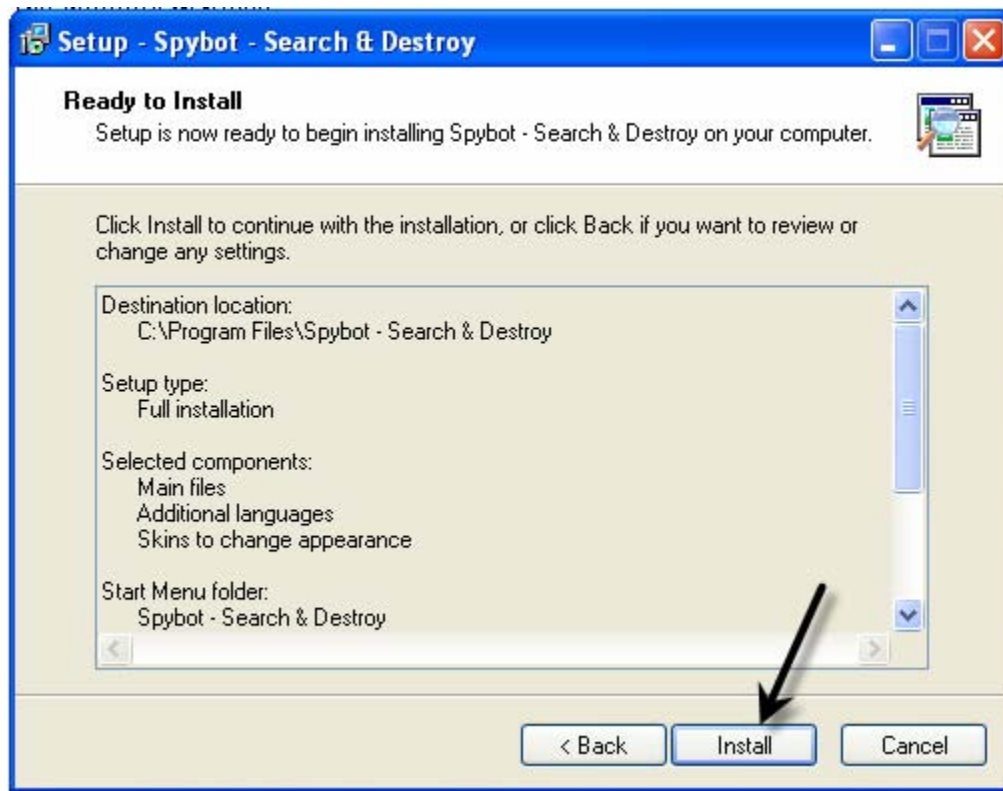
Setup - Spybot - Search & Destroy

Ready to Install
Setup is now ready to begin installing Spybot - Search & Destroy on your computer.

Click Install to continue with the installation, or click Back if you want to review or change any settings.

Destination location:
C:\Program Files\Spybot - Search & Destroy

Setup type:
Full installation

Selected components:
Main files
Additional languages
Skins to change appearance

Start Menu folder:
Spybot - Search & Destroy

< Back
Install
Cancel